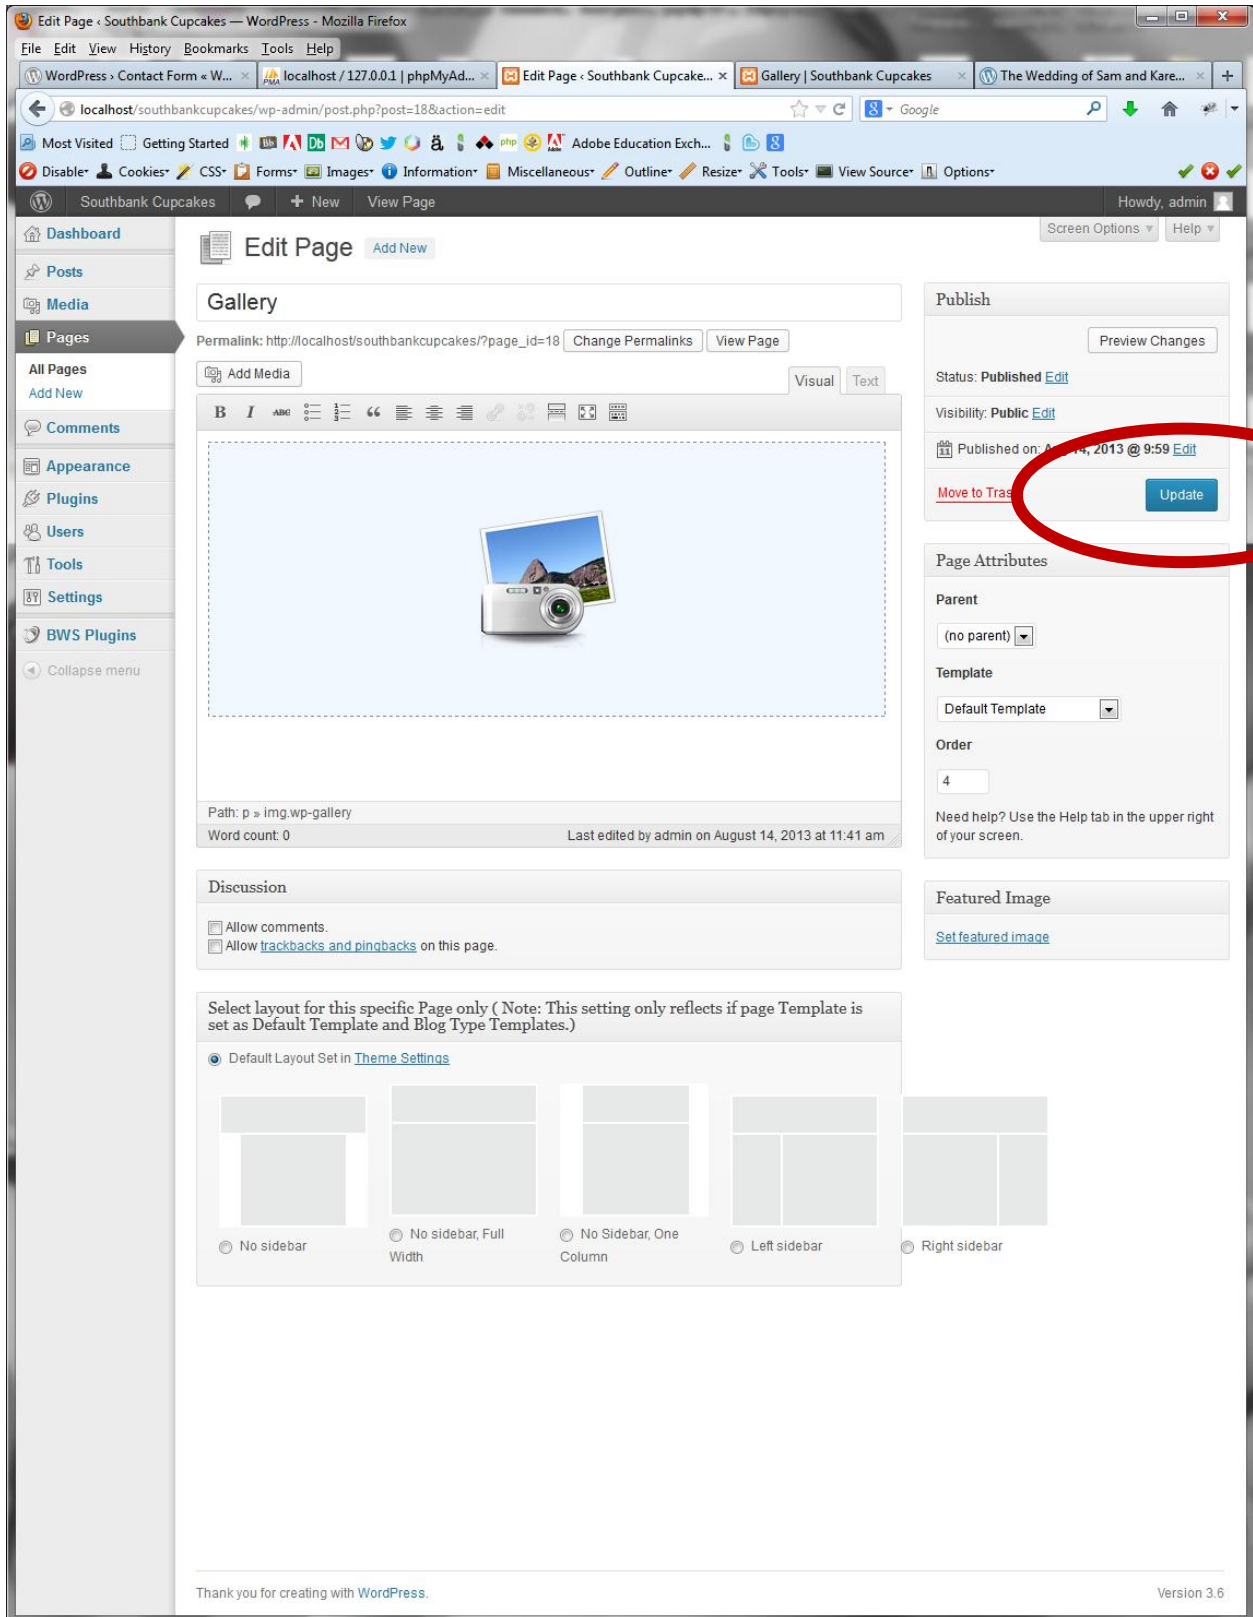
Edit Page ‹ Southbank Cupcakes — WordPress - Mozilla Firefox

File Edit View History Bookmarks Tools Help

WordPress › Contact Form « W... × | localhost / 127.0.0.1 | phpMyAd... × | Edit Page ‹ Southbank Cupcake... × | Gallery | Southbank Cupcakes × | The Wedding of Sam and Kare... × | +

localhost/southbankcupcakes/wp-admin/post.php?post=18&action=edit

Google

Most Visited Getting Started Adobe Education Exch...

Disable Cookies CSS Forms Images Information Miscellaneous Outline Resize Tools View Source Options

Southbank Cupcakes + New View Page Howdy, admin

Dashboard
Posts
Media
Pages
All Pages
Add New
Comments
Appearance
Plugins
Users
Tools
Settings
BWS Plugins
Collapse menu

Screen Options Help

Edit Page Add New

Gallery

Permalink: http://localhost/southbankcupcakes/?page_id=18 Change Permalinks View Page

Add Media

Visual Text

B I ABC

Path: p » img.wp-gallery

Word count: 0 Last edited by admin on August 14, 2013 at 11:41 am

Publish

Preview Changes

Status: Published Edit

Visibility: Public Edit

Published on: A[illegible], 2013 @ 9:59 Edit

Move to Tras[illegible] Update

Page Attributes

Parent

(no parent)

Template

Default Template

Order

4

Need help? Use the Help tab in the upper right of your screen.

Featured Image

Set featured image

Discussion

Allow comments.

Allow trackbacks and pingbacks on this page.

Select layout for this specific Page only ( Note: This setting only reflects if page Template is set as Default Template and Blog Type Templates.)

Default Layout Set in Theme Settings

No sidebar

No sidebar, Full Width

No Sidebar, One Column

Left sidebar

Right sidebar

Thank you for creating with WordPress.

Version 3.6